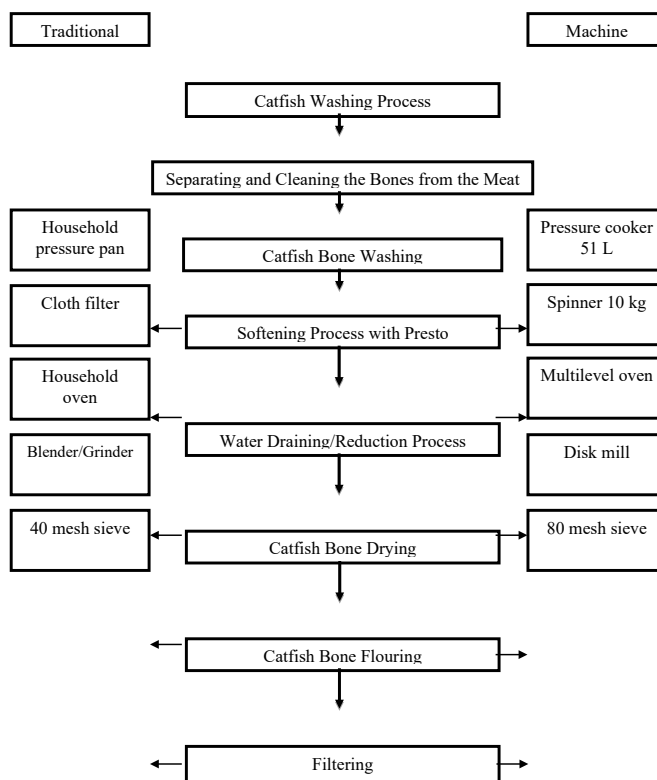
Traditional

Machine

Catfish Washing Process

Separating and Cleaning the Bones from the Meat

Household pressure pan

Catfish Bone Washing

Pressure cooker 51 L

Cloth filter

Softening Process with Presto

Spinner 10 kg

Household oven

Multilevel oven

Blender/Grinder

Water Draining/Reduction Process

Disk mill

40 mesh sieve

Catfish Bone Drying

80 mesh sieve

Catfish Bone Flouring

Filtering